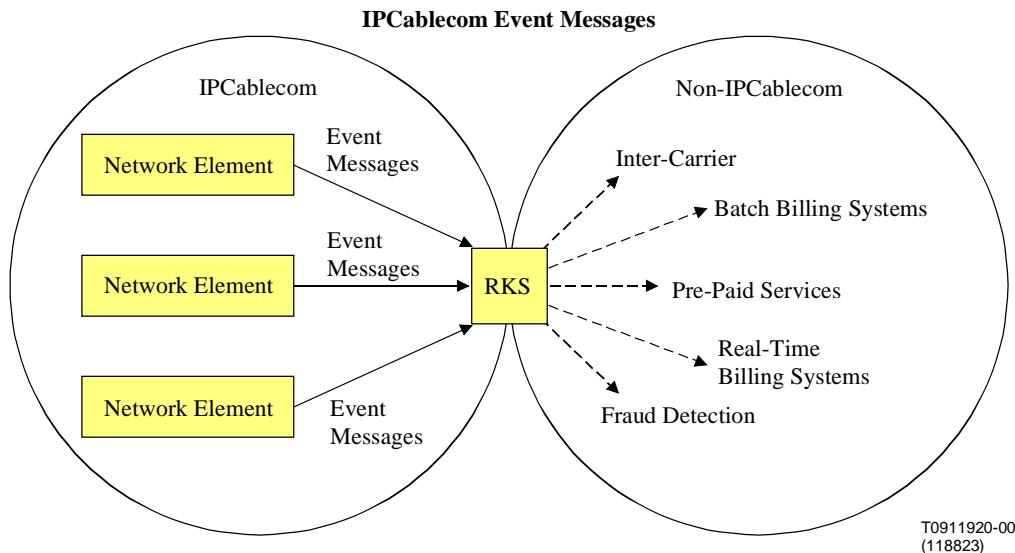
IPCablecom Event Messages

IPCablecom

Non-IPCablecom

Network Element

Event Messages

Network Element

Event Messages

Network Element

Event Messages

RKS

Inter-Carrier

Batch Billing Systems

Pre-Paid Services

Real-Time Billing Systems

Fraud Detection

T0911920-00 (118823)